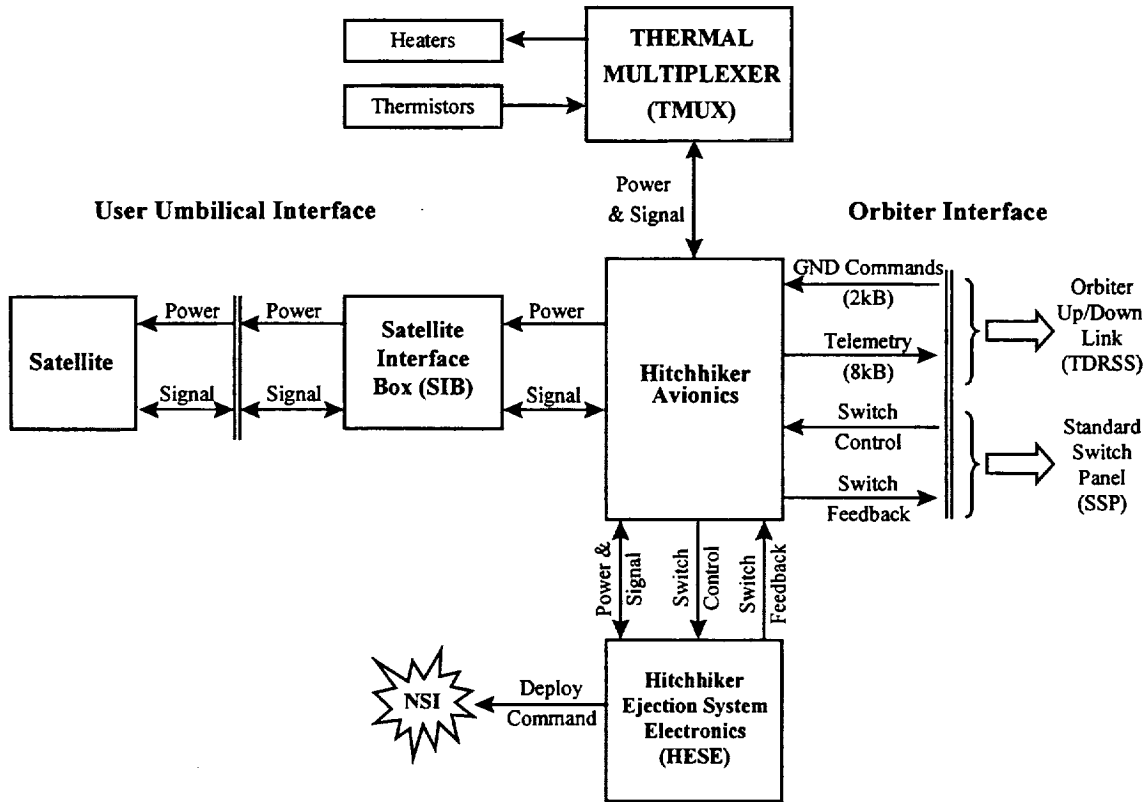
Heaters

Thermistors

THERMAL MULTIPLEXER (TMUX)

Power & Signal

User Umbilical Interface

Orbiter Interface

Satellite

Power

Signal

Power

Signal

Satellite Interface Box (SIB)

Power

Signal

Hitchhiker Avionics

GND Commands (2kB)

Telemetry (8kB)

Switch Control

Switch Feedback

Orbiter Up/Down Link (TDRSS)

Standard Switch Panel (SSP)

Power & Signal

Switch Control

Switch Feedback

NSI

Deploy Command

Hitchhiker Ejection System Electronics (HESE)